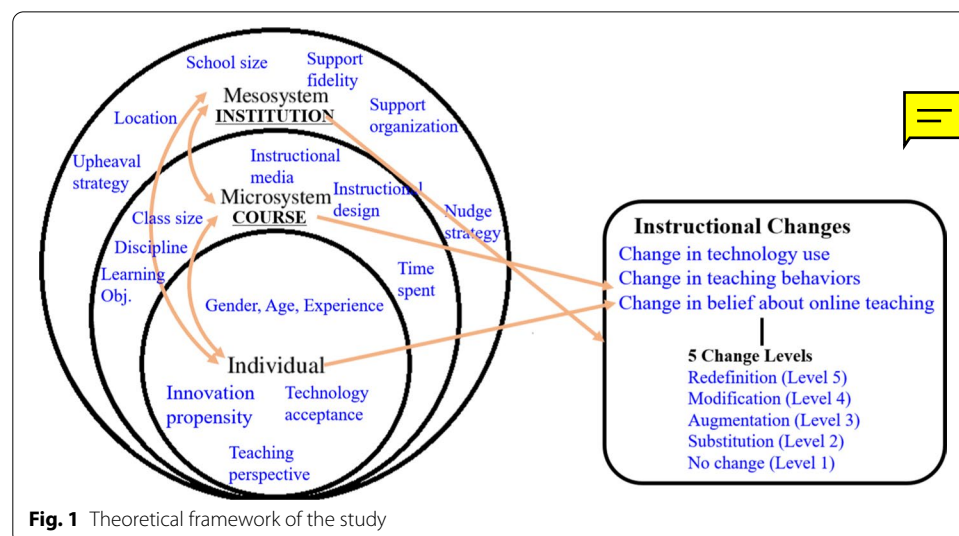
School size

Support fidelity

Mesosystem
INSTITUTION

Support organization

Location

Upheaval strategy

Instructional media

Microsystem
COURSE

Instructional design

Class size

Nudge strategy

Discipline

Learning Obj.

Time spent

Gender, Age, Experience

Individual

Innovation propensity

Technology acceptance

Teaching perspective

Instructional Changes
Change in technology use
Change in teaching behaviors
Change in belief about online teaching

5 Change Levels
Redefinition (Level 5)
Modification (Level 4)
Augmentation (Level 3)
Substitution (Level 2)
No change (Level 1)

Fig. 1 Theoretical framework of the study